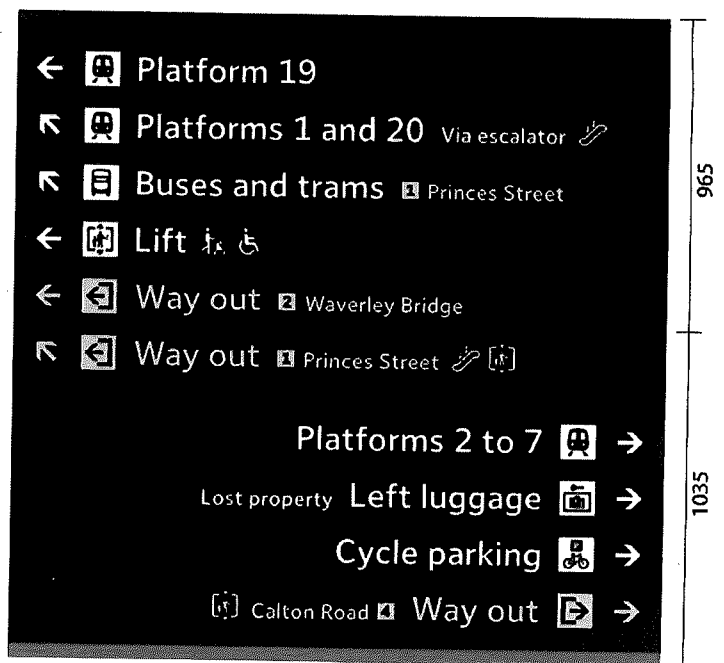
← Platform 19

↖ Platforms 1 and 20 Via escalator

↖ Buses and trams 1 Princes Street

← Lift

← Way out 2 Waverley Bridge

↖ Way out 1 Princes Street

Platforms 2 to 7 →

Lost property Left luggage →

Cycle parking →

Calton Road 4 Way out →

965

1035